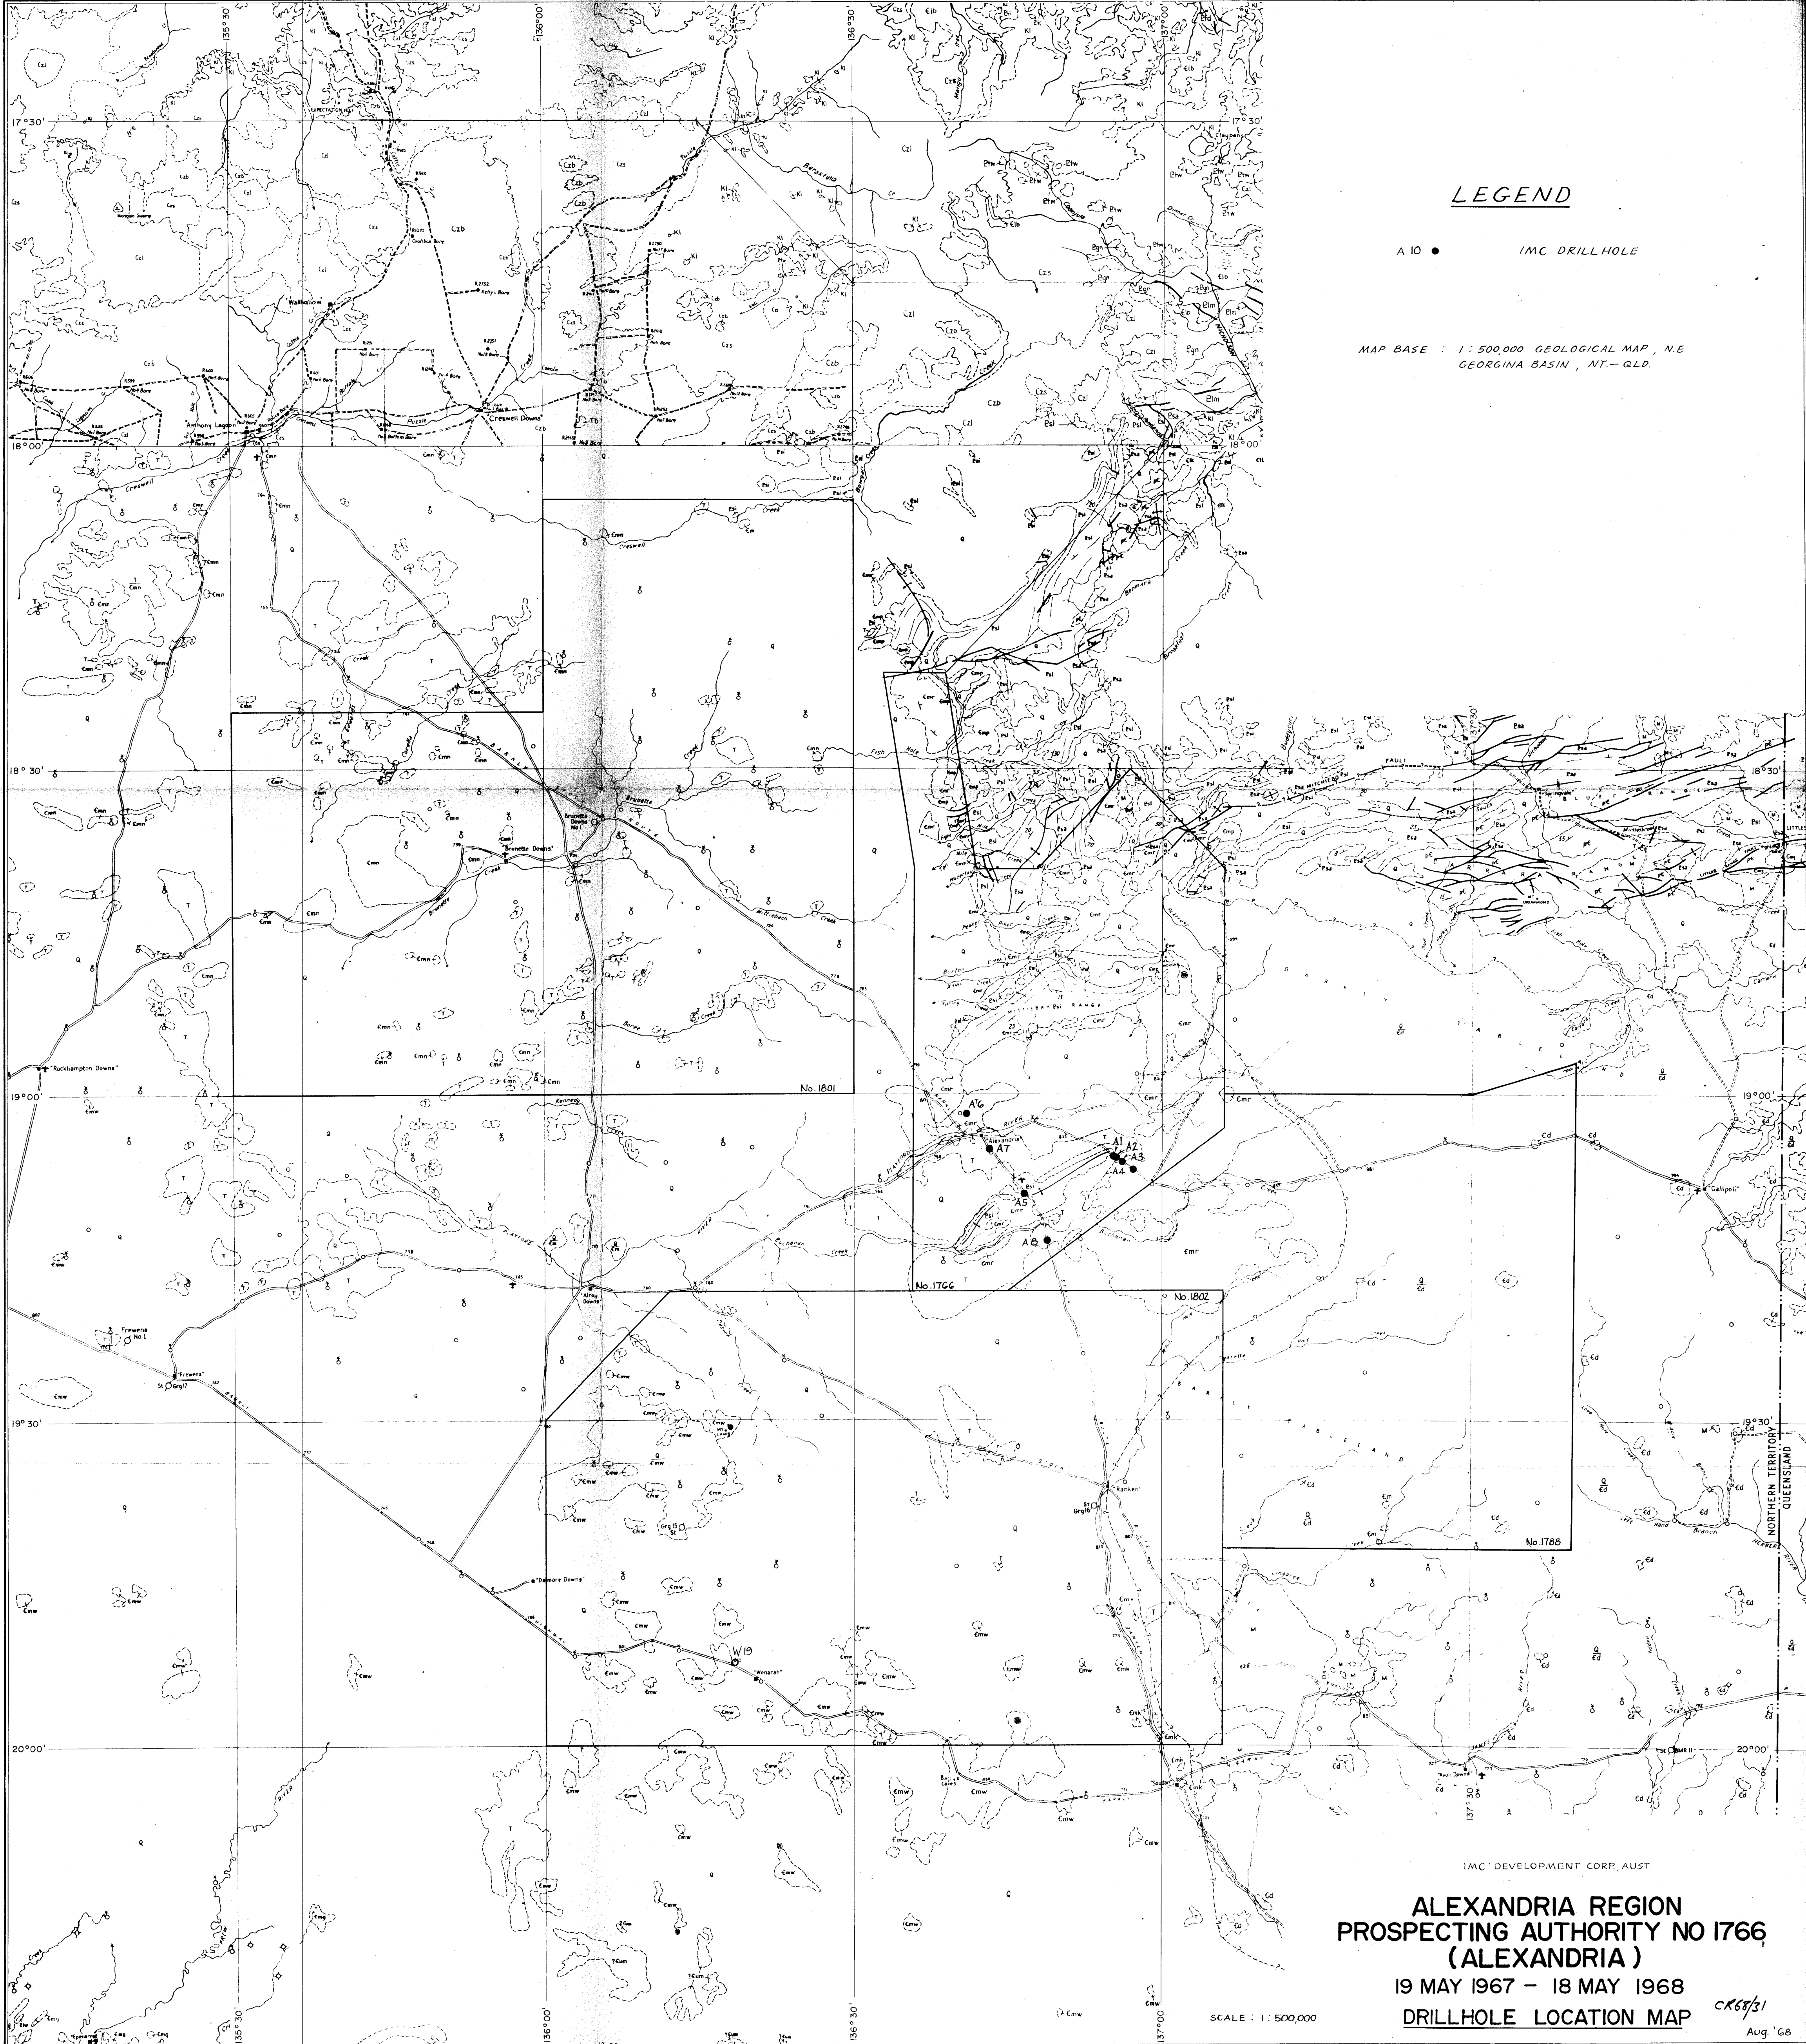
LEGEND

A 10 ● IMC DRILLHOLE

MAP BASE : 1 : 500,000 GEOLOGICAL MAP, N.E GEORGINA BASIN, NT.-QLD.

135°30'
136°00'
136°30'
137°00'
137°30'

17°30'
18°00'
18°30'
19°00'
19°30'
20°00'

No. 1801
No. 1766
No. 1802
No. 1788

A6
A7
A1
A2
A3
A4
A5
A8
W19

"Brunette Downs"
Brunette Downs No 1
"Alexandria"
"Rockhampton Downs"
"Anthony Lagoon"
"Cresswell Downs"
Frewena No 1
"Frewena"
"Avon Downs"
"Dalmore Downs"
"Wonarah"
"Ranken"
"Gallipoli"
Walhallow
FAULT

NORTHERN TERRITORY
QUEENSLAND

IMC DEVELOPMENT CORP. AUST.

ALEXANDRIA REGION
PROSPECTING AUTHORITY NO 1766
(ALEXANDRIA)
19 MAY 1967 – 18 MAY 1968
DRILLHOLE LOCATION MAP

SCALE : 1 : 500,000

CR68/31
Aug. '68